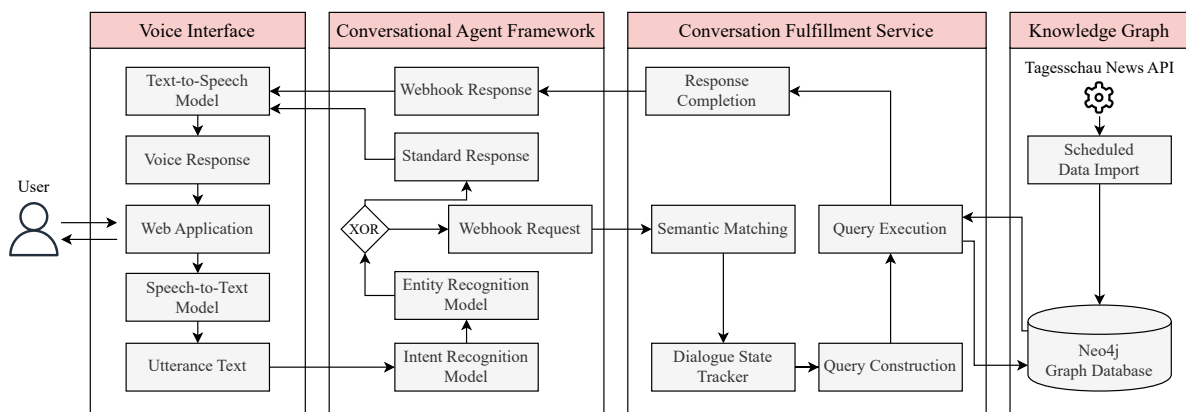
Voice Interface

Text-to-Speech Model

Voice Response

User

Web Application

Speech-to-Text Model

Utterance Text

Conversational Agent Framework

Webhook Response

Standard Response

XOR

Webhook Request

Entity Recognition Model

Intent Recognition Model

Conversation Fulfillment Service

Response Completion

Semantic Matching

Query Execution

Dialogue State Tracker

Query Construction

Knowledge Graph

Tagesschau News API

Scheduled Data Import

Neo4j Graph Database